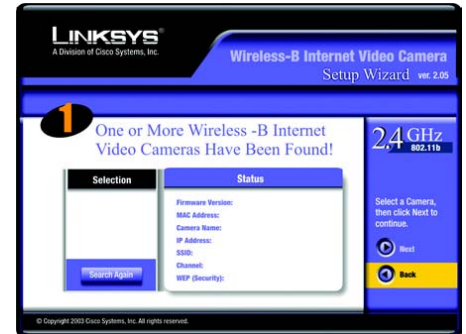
LINKSYS®
A Division of Cisco Systems, Inc.

Wireless-B Internet Video Camera
Setup Wizard ver. 2.05

1

One or More Wireless -B Internet Video Cameras Have Been Found!

2.4 GHz
802.11b

Selection

Status

Firmware Version:
MAC Address:
Camera Name:
IP Address:
SSID:
Channel:
WEP (Security):

Search Again

Select a Camera, then click Next to continue.

Next

Back

© Copyright 2003 Cisco Systems, Inc. All rights reserved.